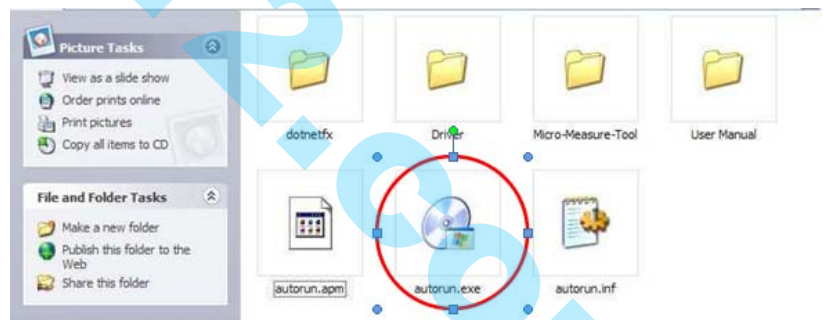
Picture Tasks

View as a slide show
Order prints online
Print pictures
Copy all items to CD

File and Folder Tasks

Make a new folder
Publish this folder to the Web
Share this folder

dotnetfx
Driver
Micro-Measure-Tool
User Manual
autorun.apm
autorun.exe
autorun.inf